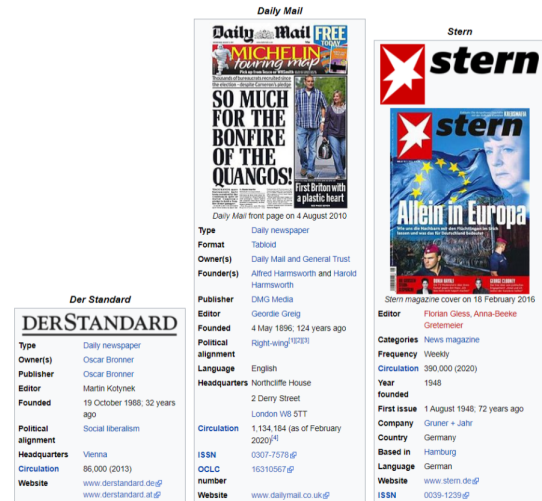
Daily Mail

Daily Mail FREE TODAY
MICHELIN touring map
Thousands of bureaucrats recruited since the election – despite Cameron's pledge
SO MUCH FOR THE BONFIRE OF THE QUANGOS!
First Briton with a plastic heart

Daily Mail front page on 4 August 2010

| | |
|---|---|
| Type | Daily newspaper |
| Format | Tabloid |
| Owner(s) | Daily Mail and General Trust |
| Founder(s) | Alfred Harmsworth and Harold Harmsworth |
| Publisher | DMG Media |
| Editor | Geordie Greig |
| Founded | 4 May 1896; 124 years ago |
| Political alignment | Right-wing[1][2][3] |
| Language | English |
| Headquarters | Northcliffe House 2 Derry Street London W8 5TT |
| Circulation | 1,134,184 (as of February 2020)[4] |
| ISSN | 0307-7578 |
| OCLC number | 16310567 |
| Website | www.dailymail.co.uk |

Der Standard

DERSTANDARD

| | |
|---|---|
| Type | Daily newspaper |
| Owner(s) | Oscar Bronner |
| Publisher | Oscar Bronner |
| Editor | Martin Kotynek |
| Founded | 19 October 1988; 32 years ago |
| Political alignment | Social liberalism |
| Headquarters | Vienna |
| Circulation | 86,000 (2013) |
| Website | www.derstandard.de www.derstandard.at |

Stern

stern

stern
Allein in Europa

Stern magazine cover on 18 February 2016

| | |
|---|---|
| Editor | Florian Gless, Anna-Beeke Gretemeier |
| Categories | News magazine |
| Frequency | Weekly |
| Circulation | 390,000 (2020) |
| Year founded | 1948 |
| First issue | 1 August 1948; 72 years ago |
| Company | Gruner + Jahr |
| Country | Germany |
| Based in | Hamburg |
| Language | German |
| Website | www.stern.de |
| ISSN | 0039-1239 |